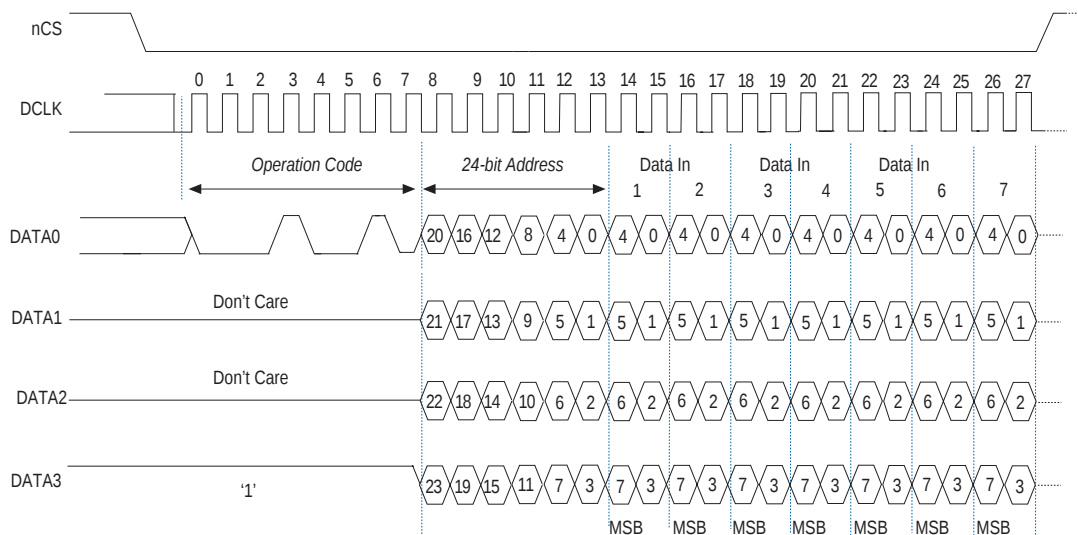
nCS

DCLK

0 1 2 3 4 5 6 7 8 9 10 11 12 13 14 15 16 17 18 19 20 21 22 23 24 25 26 27

Operation Code

24-bit Address

Data In 1 2

Data In 3 4

Data In 5 6 7

DATA0 20 16 12 8 4 0 4 0 4 0 4 0 4 0 4 0 4 0 4 0

DATA1 Don't Care 21 17 13 9 5 1 5 1 5 1 5 1 5 1 5 1 5 1 5 1

DATA2 Don't Care 22 18 14 10 6 2 6 2 6 2 6 2 6 2 6 2 6 2 6 2

DATA3 '1' 23 19 15 11 7 3 7 3 7 3 7 3 7 3 7 3 7 3 7 3

MSB MSB MSB MSB MSB MSB MSB